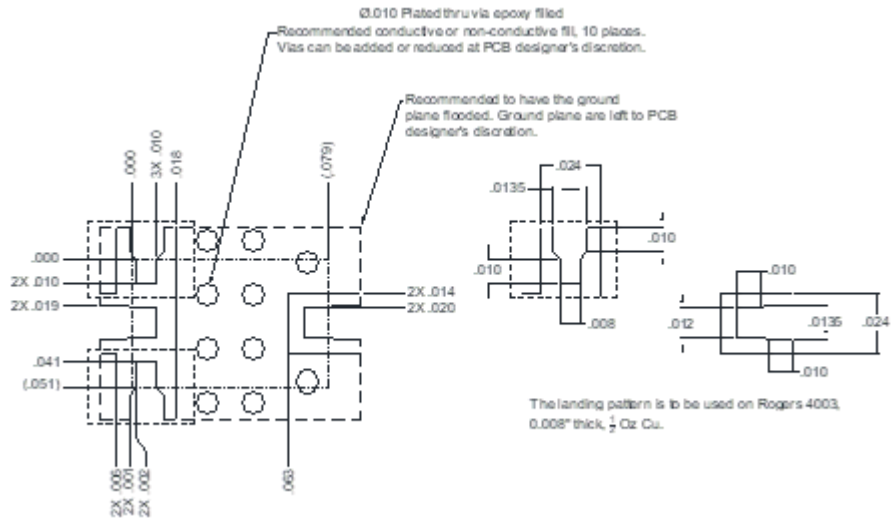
Ø.010 Plated thru via epoxy filled
Recommended conductive or non-conductive fill, 10 places.
Vias can be added or reduced at PCB designer's discretion.

Recommended to have the ground plane flooded. Ground plane are left to PCB designer's discretion.

.000
3X .010
.018
(.079)

.000
2X .010
2X .019
.041
(.051)

2X .014
2X .020

2X .006
2X .001
2X .002
.063

.024
.0135
.010
.010
.008

.010
.012
.0135
.024
.010

The landing pattern is to be used on Rogers 4003, 0.008" thick, $\frac{1}{2}$ Oz Cu.